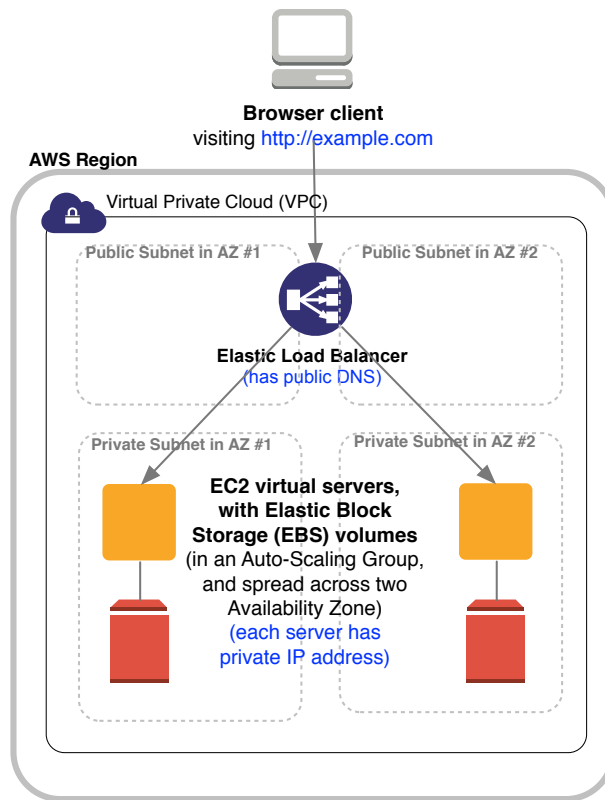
Browser client
visiting http://example.com

AWS Region

Virtual Private Cloud (VPC)

Public Subnet in AZ #1

Public Subnet in AZ #2

Elastic Load Balancer
(has public DNS)

Private Subnet in AZ #1

Private Subnet in AZ #2

EC2 virtual servers, with Elastic Block Storage (EBS) volumes
(in an Auto-Scaling Group, and spread across two Availability Zone)
(each server has private IP address)